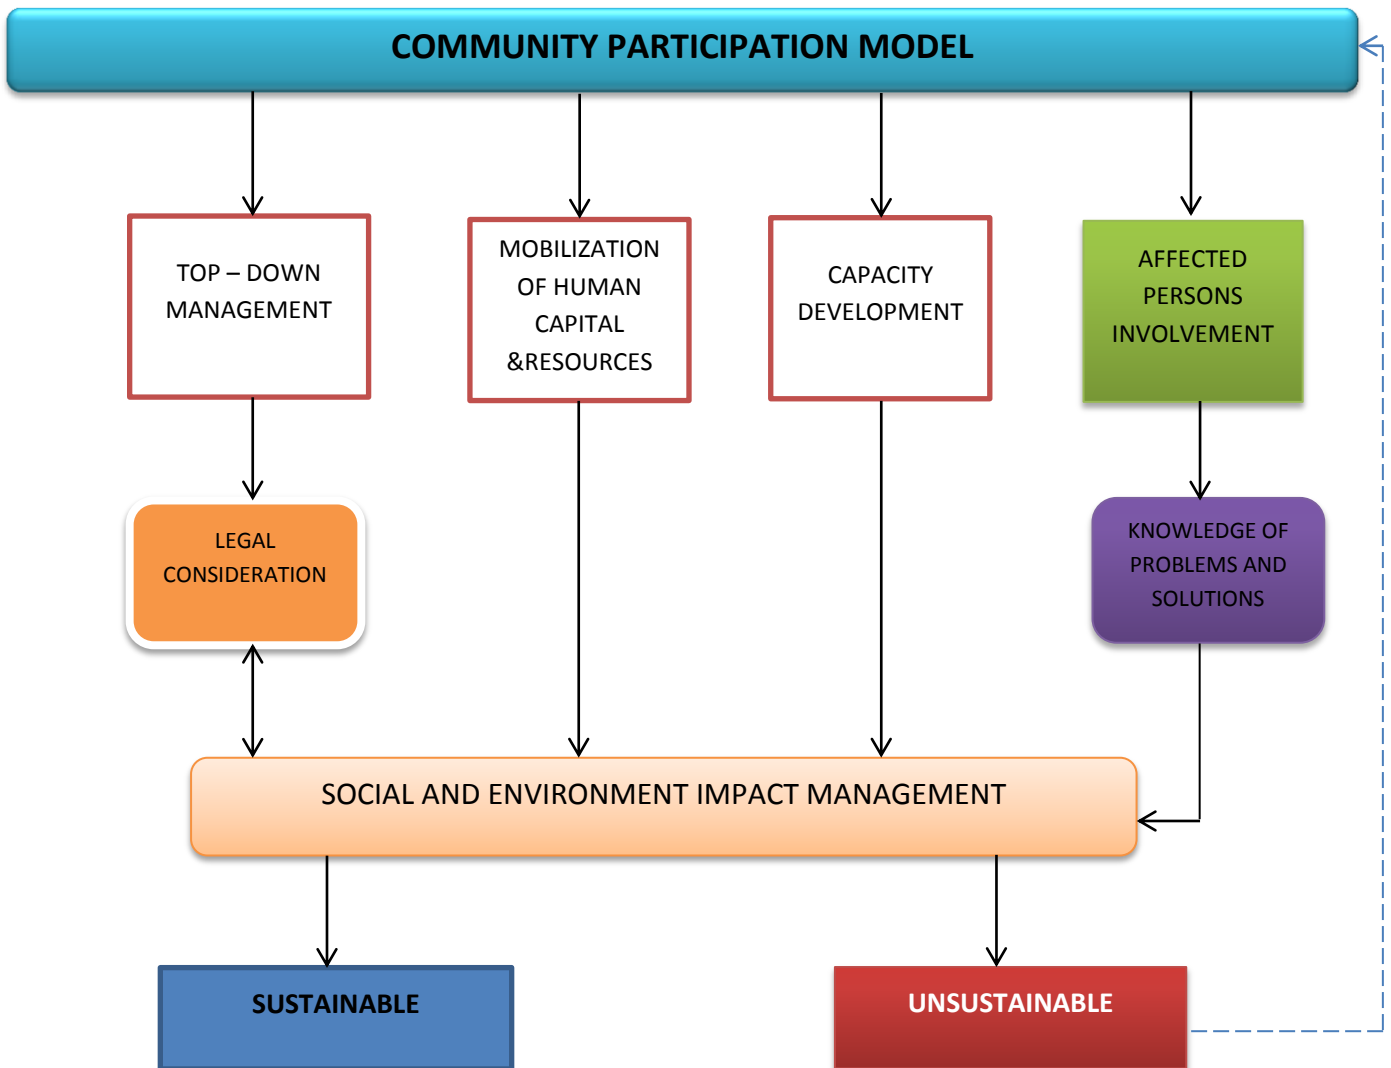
COMMUNITY PARTICIPATION MODEL

TOP – DOWN MANAGEMENT

MOBILIZATION OF HUMAN CAPITAL &RESOURCES

CAPACITY DEVELOPMENT

AFFECTED PERSONS INVOLVEMENT

LEGAL CONSIDERATION

KNOWLEDGE OF PROBLEMS AND SOLUTIONS

SOCIAL AND ENVIRONMENT IMPACT MANAGEMENT

SUSTAINABLE

UNSUSTAINABLE